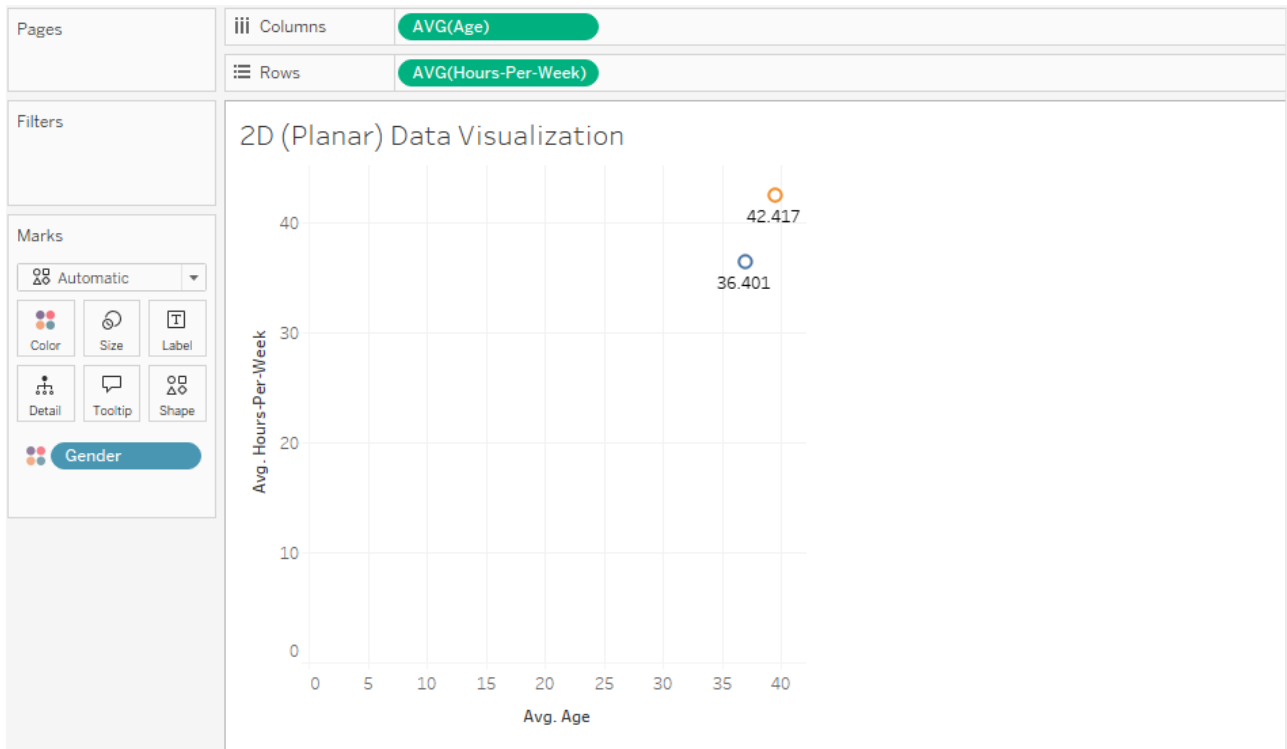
Pages

Columns AVG(Age)

Rows AVG(Hours-Per-Week)

Filters

Marks

Automatic

Color Size Label

Detail Tooltip Shape

Gender

2D (Planar) Data Visualization

42.417

36.401

Avg. Hours-Per-Week

40
30
20
10
0

0 5 10 15 20 25 30 35 40

Avg. Age